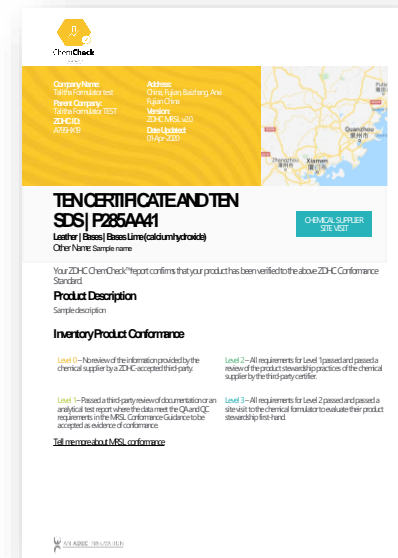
ChemCheck

Company Name:
Tabitha Formulator test

Parent Company:
Tabitha Formulator TEST

ZDHC ID:
A719-IK19

Address:
China, Fujian, Baisheng, Anxi, Fujian China

Version:
ZDHC MRSL v2.0

Date Updated:
01-Apr-2020

Quanzhou
Zhangzhou
Xiamen

TEN CERTIFICATE AND TEN SDS | P285AA41

Leather | Bases | Bases Lime (calcium hydroxide)

Other Name: Sample name

CHEMICAL SUPPLIER SITE VISIT

Your ZDHC ChemCheck™ report confirms that your product has been verified to the above ZDHC Conformance Standard.

Product Description

Sample description

Inventory Product Conformance

Level 0 – No review of the information provided by the chemical supplier by a ZDHC-accepted third-party.

Level 1 – Passed a third-party review of documentation or an analytical test report where the data meet the QA and QC requirements in the MRSL Conformance Guidance to be accepted as evidence of conformance.

Level 2 – All requirements for Level 1 passed and passed a review of the product stewardship practices of the chemical supplier by the third-party certifier.

Level 3 – All requirements for Level 2 passed and passed a site visit to the chemical formulator to evaluate their product stewardship first-hand.

Tell me more about MRSL conformance

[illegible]